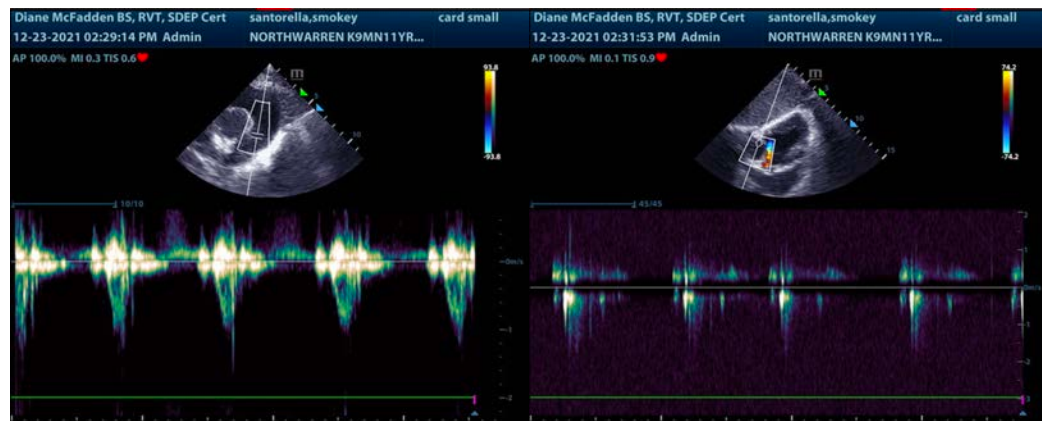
Diane McFadden BS, RVT, SDEP Cert
12-23-2021 02:29:14 PM Admin
santorella,smokey
NORTHWARREN K9MN11YR...
card small
AP 100.0% MI 0.3 TIS 0.6
m
5
10
93.8
-93.8
10/10
0m/s
-1
-2

Diane McFadden BS, RVT, SDEP Cert
12-23-2021 02:31:53 PM Admin
santorella,smokey
NORTHWARREN K9MN11YR...
card small
AP 100.0% MI 0.1 TIS 0.9
m
5
10
15
74.2
-74.2
45/45
2
1
0m/s
-1
-2
-3